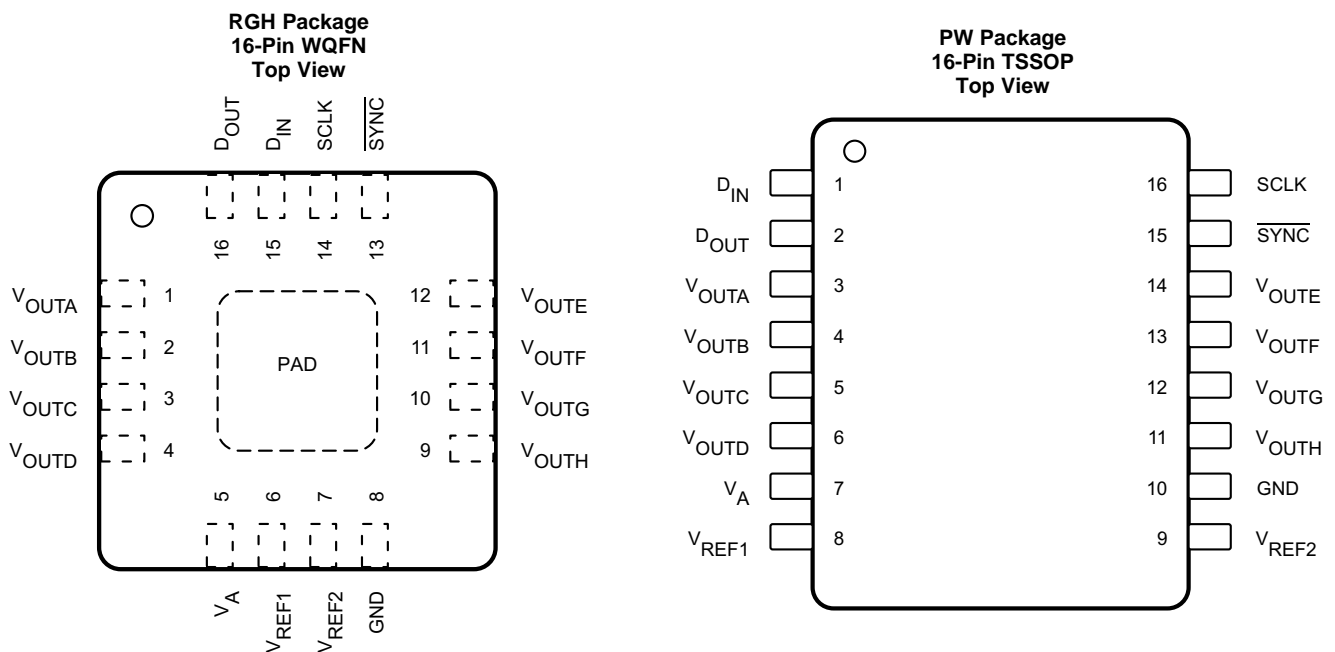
RGH Package
16-Pin WQFN
Top View

$D_{OUT}$ $D_{IN}$ SCLK $\overline{SYNC}$

16 15 14 13

$V_{OUTA}$ 1
$V_{OUTB}$ 2
$V_{OUTC}$ 3
$V_{OUTD}$ 4

PAD

12 $V_{OUTE}$
11 $V_{OUTF}$
10 $V_{OUTG}$
9 $V_{OUTH}$

5 6 7 8

$V_A$ $V_{REF1}$ $V_{REF2}$ GND

PW Package
16-Pin TSSOP
Top View

$D_{IN}$ 1
$D_{OUT}$ 2
$V_{OUTA}$ 3
$V_{OUTB}$ 4
$V_{OUTC}$ 5
$V_{OUTD}$ 6
$V_A$ 7
$V_{REF1}$ 8

16 SCLK
15 $\overline{SYNC}$
14 $V_{OUTE}$
13 $V_{OUTF}$
12 $V_{OUTG}$
11 $V_{OUTH}$
10 GND
9 $V_{REF2}$